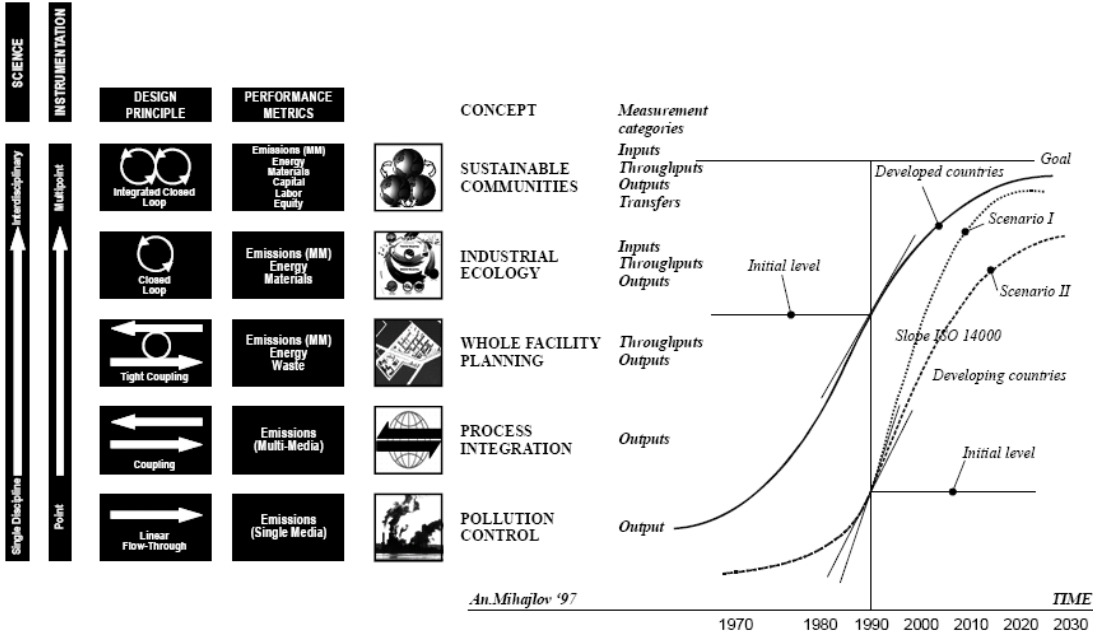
SCIENCE

INSTRUMENTATION

Interdisciplinary

Single Discipline

Multipoint

Point

DESIGN PRINCIPLE

PERFORMANCE METRICS

CONCEPT

Measurement categories

Integrated Closed Loop

Emissions (MM) Energy Materials Capital Labor Equity

SUSTAINABLE COMMUNITIES

Inputs Throughputs Outputs Transfers

Closed Loop

Emissions (MM) Energy Materials

INDUSTRIAL ECOLOGY

Inputs Throughputs Outputs

Tight Coupling

Emissions (MM) Energy Waste

WHOLE FACILITY PLANNING

Throughputs Outputs

Coupling

Emissions (Multi-Media)

PROCESS INTEGRATION

Outputs

Linear Flow-Through

Emissions (Single Media)

POLLUTION CONTROL

Output

Goal

Developed countries

Scenario I

Scenario II

Initial level

Slope ISO 14000

Developing countries

Initial level

An.Mihajlov '97

TIME

1970 1980 1990 2000 2010 2020 2030